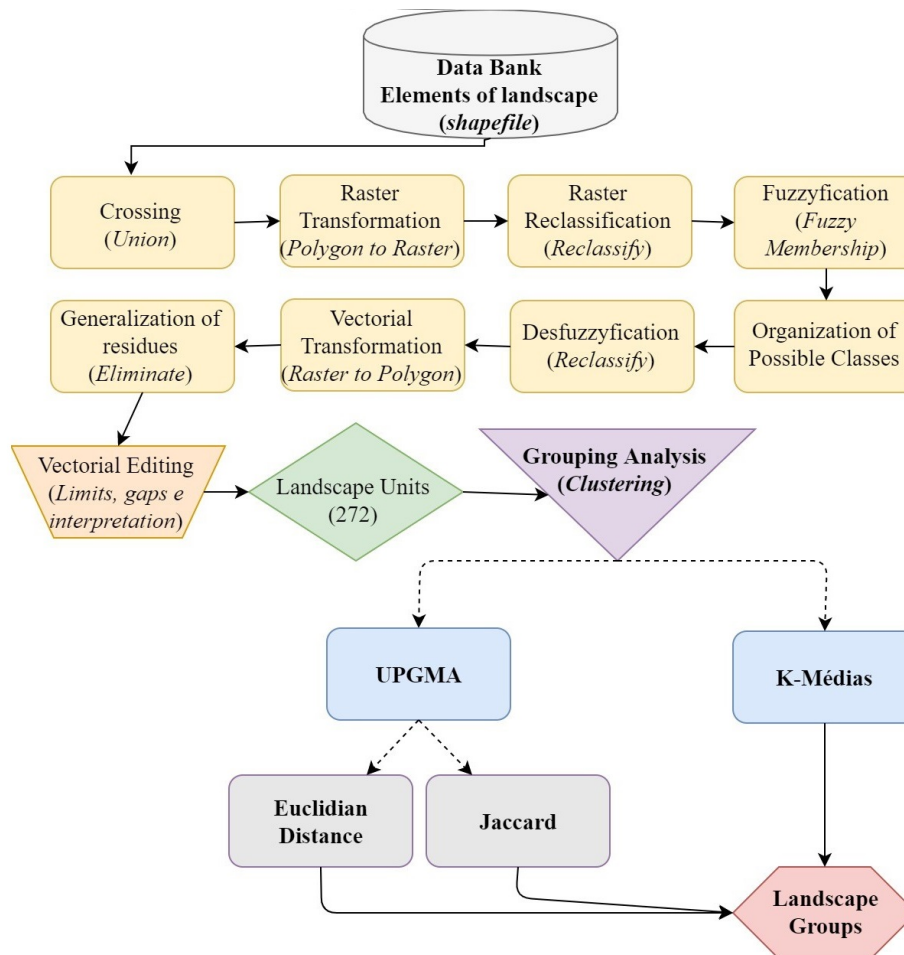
Data Bank
Elements of landscape
(*shapefile*)

Crossing
(*Union*)

Raster
Transformation
(*Polygon to Raster*)

Raster
Reclassification
(*Reclassify*)

Fuzzyfication
(*Fuzzy Membership*)

Organization of
Possible Classes

Desfuzzyfication
(*Reclassify*)

Vectorial
Transformation
(*Raster to Polygon*)

Generalization of
residues
(*Eliminate*)

Vectorial Editing
(*Limits, gaps e interpretation*)

Landscape Units
(272)

Grouping Analysis
(*Clustering*)

UPGMA

K-Médias

Euclidian
Distance

Jaccard

Landscape
Groups